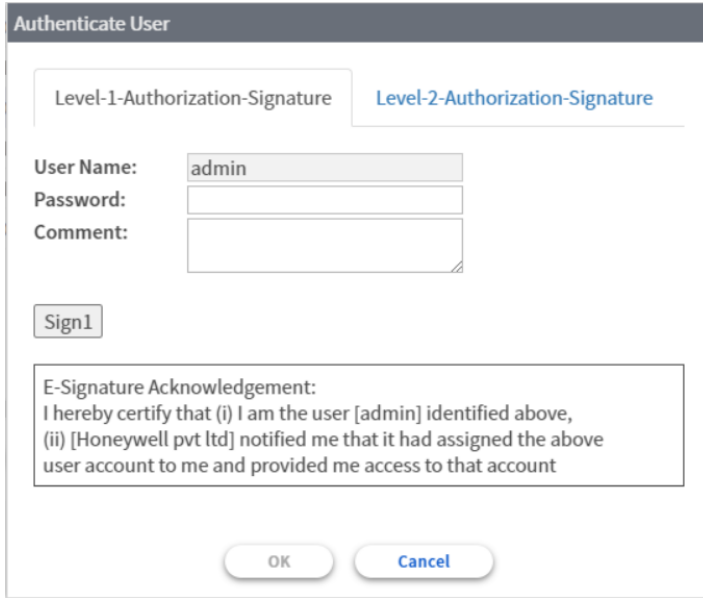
Authenticate User

Level-1-Authorization-Signature

Level-2-Authorization-Signature

User Name: admin
Password:
Comment:

Sign1

E-Signature Acknowledgement:
I hereby certify that (i) I am the user [admin] identified above, (ii) [Honeywell pvt ltd] notified me that it had assigned the above user account to me and provided me access to that account

OK

Cancel